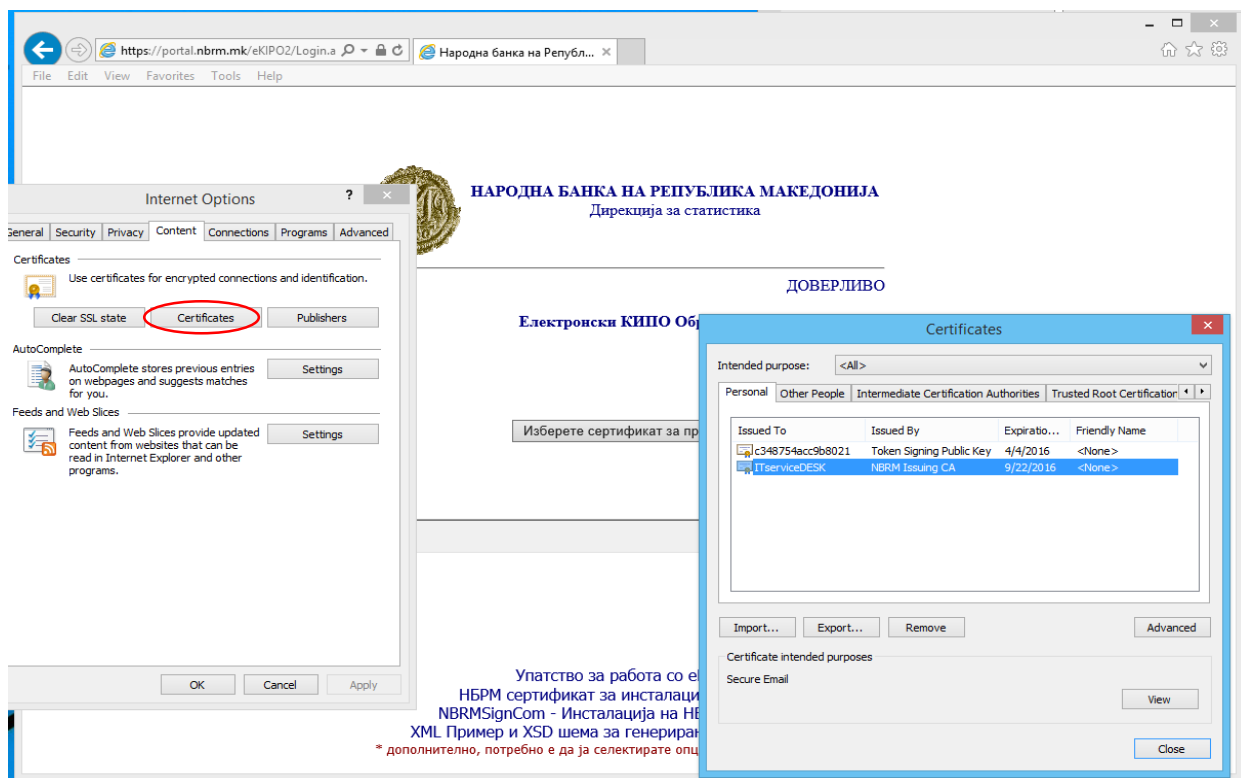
https://portal.nbrm.mk/eKIPO2/Login.a
Народна банка на Републ... ×
File Edit View Favorites Tools Help

НАРОДНА БАНКА НА РЕПУБЛИКА МАКЕДОНИЈА
Дирекција за статистика

ДОВЕРЛИВО

Електронски КИПО Обр

Изберете сертификат за пр

Упатство за работа со е
НБРМ сертификат за инсталаци
NBRMSignCom - Инсталација на НБ
XML Пример и XSD шема за генериран
* дополнително, потребно е да ја селектирате опц

Internet Options
General Security Privacy Content Connections Programs Advanced
Certificates
Use certificates for encrypted connections and identification.
Clear SSL state Certificates Publishers
AutoComplete
AutoComplete stores previous entries on webpages and suggests matches for you.
Settings
Feeds and Web Slices
Feeds and Web Slices provide updated content from websites that can be read in Internet Explorer and other programs.
Settings
OK Cancel Apply

Certificates
Intended purpose: <All>
Personal Other People Intermediate Certification Authorities Trusted Root Certification

| Issued To | Issued By | Expiratio... | Friendly Name |
|---|---|---|---|
| c348754acc9b8021 | Token Signing Public Key | 4/4/2016 | <None> |
| ITserviceDESK | NBRM Issuing CA | 9/22/2016 | <None> |

Import... Export... Remove Advanced
Certificate intended purposes
Secure Email
View
Close